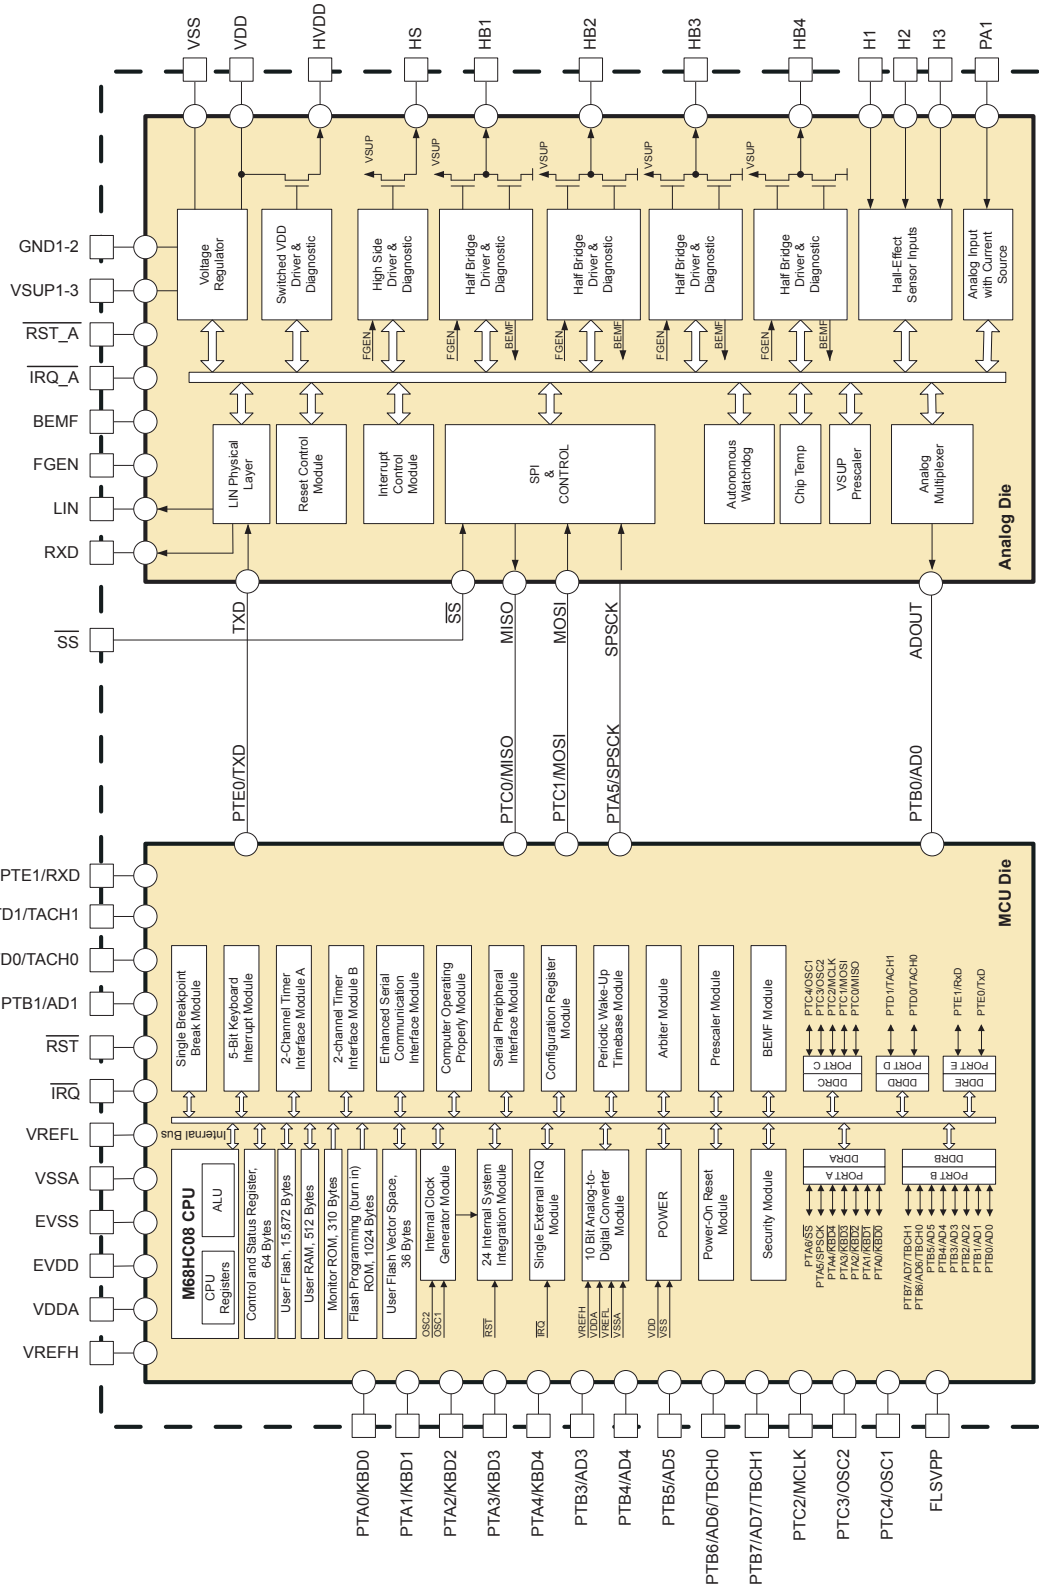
VSS VDD HVDD HS HB1 HB2 HB3 HB4 H1 H2 H3 PA1

VSUP VSUP VSUP VSUP VSUP

Voltage Regulator
Switched VDD Driver & Diagnostic
High Side Driver & Diagnostic
Half Bridge Driver & Diagnostic
Half Bridge Driver & Diagnostic
Half Bridge Driver & Diagnostic
Half Bridge Driver & Diagnostic
Hall-Effect Sensor Inputs
Analog Input with Current Source

FGEN FGEN BEMF FGEN BEMF FGEN BEMF FGEN BEMF

GND1-2
VSUP1-3
$\overline{RST\_A}$
$\overline{IRQ\_A}$
BEMF
FGEN
LIN
RXD

LIN Physical Layer
Reset Control Module
Interrupt Control Module
SPI & CONTROL
Autonomous Watchdog
Chip Temp
VSUP Prescaler
Analog Multiplexer

Analog Die

$\overline{SS}$

TXD $\overline{SS}$ MISO MOSI SPSCK ADOUT

PTE0/TXD PTC0/MISO PTC1/MOSI PTA5/SPSCK PTB0/AD0

MCU Die

PTE1/RXD
D1/TACH1
D0/TACH0
PTB1/AD1
$\overline{RST}$
$\overline{IRQ}$
VREFL
VSSA
EVSS
EVDD
VDDA
VREFH

Single Breakpoint Break Module
5-Bit Keyboard Interrupt Module
2-Channel Timer Interface Module A
2-channel Timer Interface Module B
Enhanced Serial Communication Interface Module
Computer Operating Properly Module
Serial Peripheral Interface Module
Configuration Register Module
Periodic Wake-Up Timebase Module
Arbiter Module
Prescaler Module
BEMF Module

PTC4/OSC1 PTC3/OSC2 PTC2/MCLK PTC1/MOSI PTC0/MISO
DDRC PORT C
PTD1/TACH1 PTD0/TACH0
DDRD PORT D
PTE1/RxD PTE0/TxD
DDRE PORT E

Internal Bus

M68HC08 CPU
CPU Registers
ALU
Control and Status Register, 64 Bytes
User Flash, 15,872 Bytes
User RAM, 512 Bytes
Monitor ROM, 310 Bytes
Flash Programming (burn in) ROM, 1024 Bytes
User Flash Vector Space, 36 Bytes
Internal Clock Generator Module
24 Internal System Integration Module
Single External IRQ Module
10 Bit Analog-to-Digital Converter Module
POWER
Power-On Reset Module
Security Module

OSC2 OSC1 $\overline{RST}$ $\overline{IRQ}$ VREFH VDDA VREFL VSSA VDD VSS

DDRA PORT A
PTA6/$\overline{SS}$ PTA5/SPSCK PTA4/KBD4 PTA3/KBD3 PTA2/KBD2 PTA1/KBD1 PTA0/KBD0
DDRB PORT B
PTB7/AD7/TBCH1 PTB6/AD6/TBCH0 PTB5/AD5 PTB4/AD4 PTB3/AD3 PTB2/AD2 PTB1/AD1 PTB0/AD0

PTA0/KBD0 PTA1/KBD1 PTA2/KBD2 PTA3/KBD3 PTA4/KBD4 PTB3/AD3 PTB4/AD4 PTB5/AD5 PTB6/AD6/TBCH0 PTB7/AD7/TBCH1 PTC2/MCLK PTC3/OSC2 PTC4/OSC1 FLSVPP